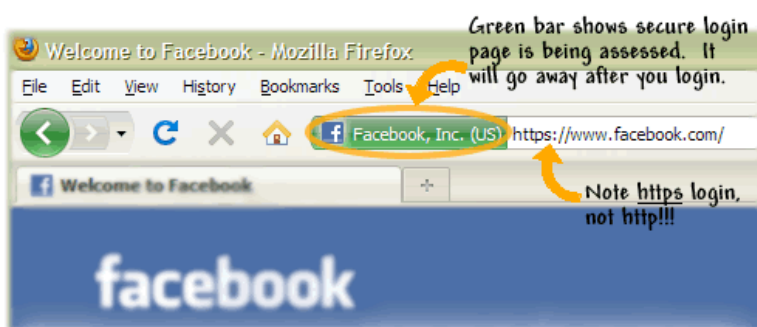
Welcome to Facebook - Mozilla Firefox

Green bar shows secure login page is being assessed. It will go away after you login.

File Edit View History Bookmarks Tools Help

Facebook, Inc. (US) https://www.facebook.com/

Welcome to Facebook

+

Note https login, not http!!!

facebook